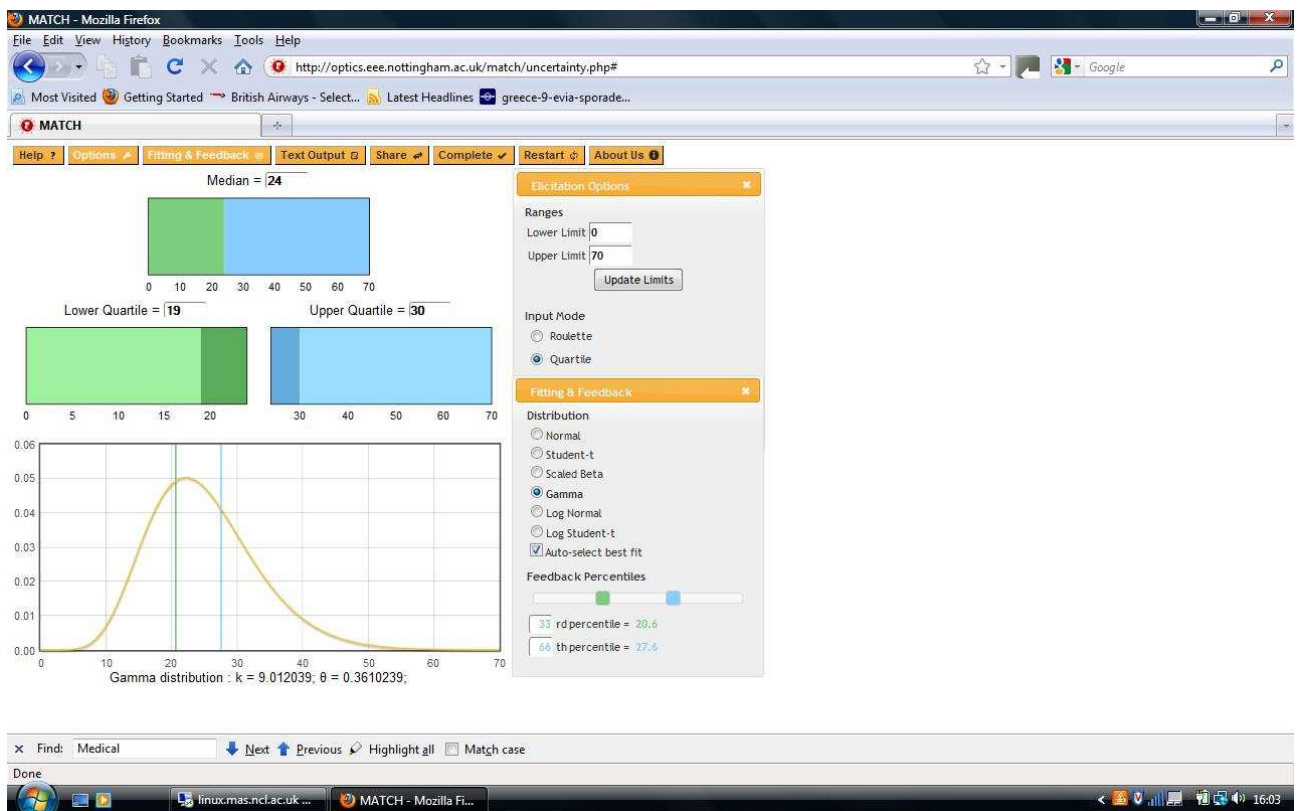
MATCH - Mozilla Firefox

File Edit View History Bookmarks Tools Help

http://optics.eee.nottingham.ac.uk/match/uncertainty.php#

Google

Most Visited Getting Started British Airways - Select... Latest Headlines greece-9-evia-sporade...

MATCH

Help ? Options Fitting & Feedback Text Output Share Complete Restart About Us

Median = 24

0 10 20 30 40 50 60 70

Lower Quartile = 19

Upper Quartile = 30

0 5 10 15 20

30 40 50 60 70

0.06
0.05
0.04
0.03
0.02
0.01
0.00

0 10 20 30 40 50 60 70

Gamma distribution : k = 9.012039; θ = 0.3610239;

Elicitation Options

Ranges

Lower Limit 0

Upper Limit 70

Update Limits

Input Mode

Roulette

Quartile

Fitting & Feedback

Distribution

Normal

Student-t

Scaled Beta

Gamma

Log Normal

Log Student-t

Auto-select best fit

Feedback Percentiles

33 rd percentile = 20.6

66 th percentile = 27.6

Find: Medical Next Previous Highlight all Match case

Done

linux.mas.ncl.ac.uk ... MATCH - Mozilla Fi...

16:03